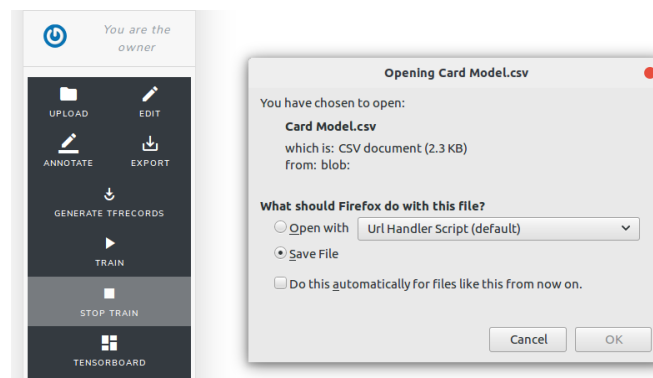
You are the owner

UPLOAD
EDIT
ANNOTATE
EXPORT
GENERATE TFRECORDS
TRAIN
STOP TRAIN
TENSORBOARD

Opening Card Model.csv

You have chosen to open:

Card Model.csv

which is: CSV document (2.3 KB)
from: blob:

What should Firefox do with this file?

Open with
Url Handler Script (default)

Save File

Do this automatically for files like this from now on.

Cancel
OK